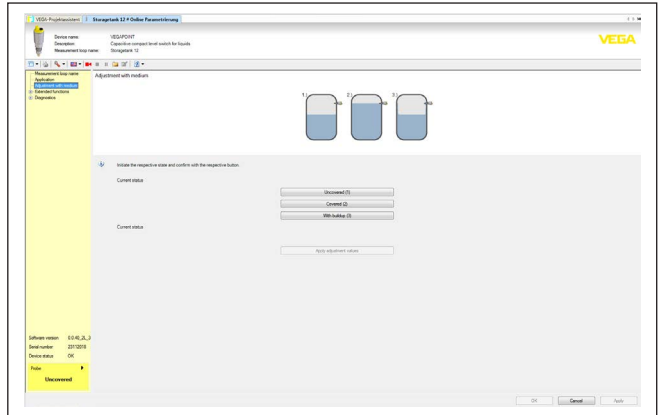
VEGA-Projektassistent | Storagetank 12 # Online Parametrierung

Device name: VEGAPOINT
Description: Capacitive compact level switch for liquids
Measurement loop name: Storagetank 12

VEGA

Measurement loop name
Application
Adjustment with medium
Extended functions
Diagnostics

Adjustment with medium

1
2
3

Indicate the respective state and confirm with the respective button

Current status

Uncovered (1)
Covered (2)
With buildup (3)

Current status

Apply adjustment values

Software version: 0.0.40_2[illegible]
Serial number: 22112019
Device status: OK

Probe
Uncovered

OK
Cancel
Apply